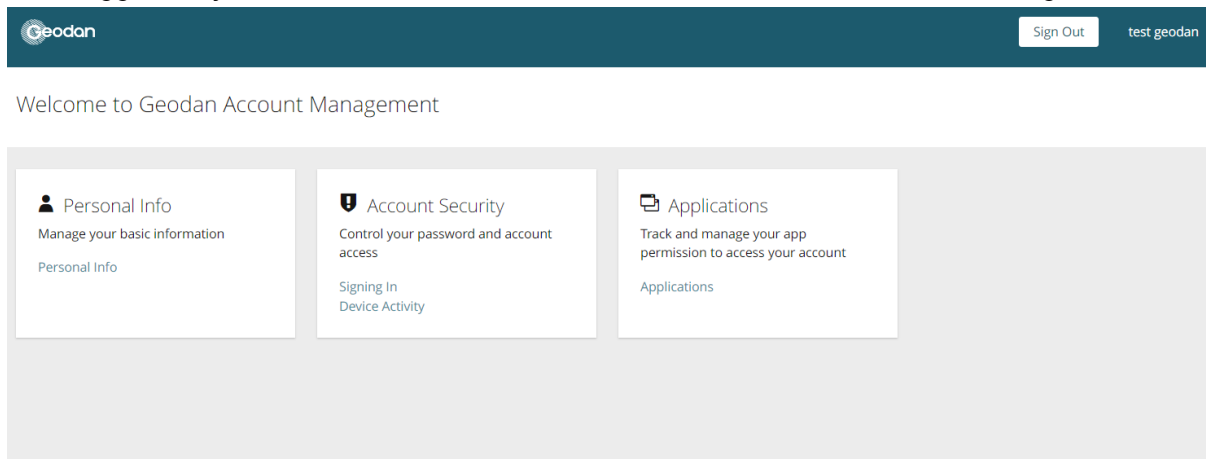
Geodan

Sign Out

test geodan

Welcome to Geodan Account Management

Personal Info

Manage your basic information

Personal Info

Account Security

Control your password and account access

Signing In

Device Activity

Applications

Track and manage your app permission to access your account

Applications